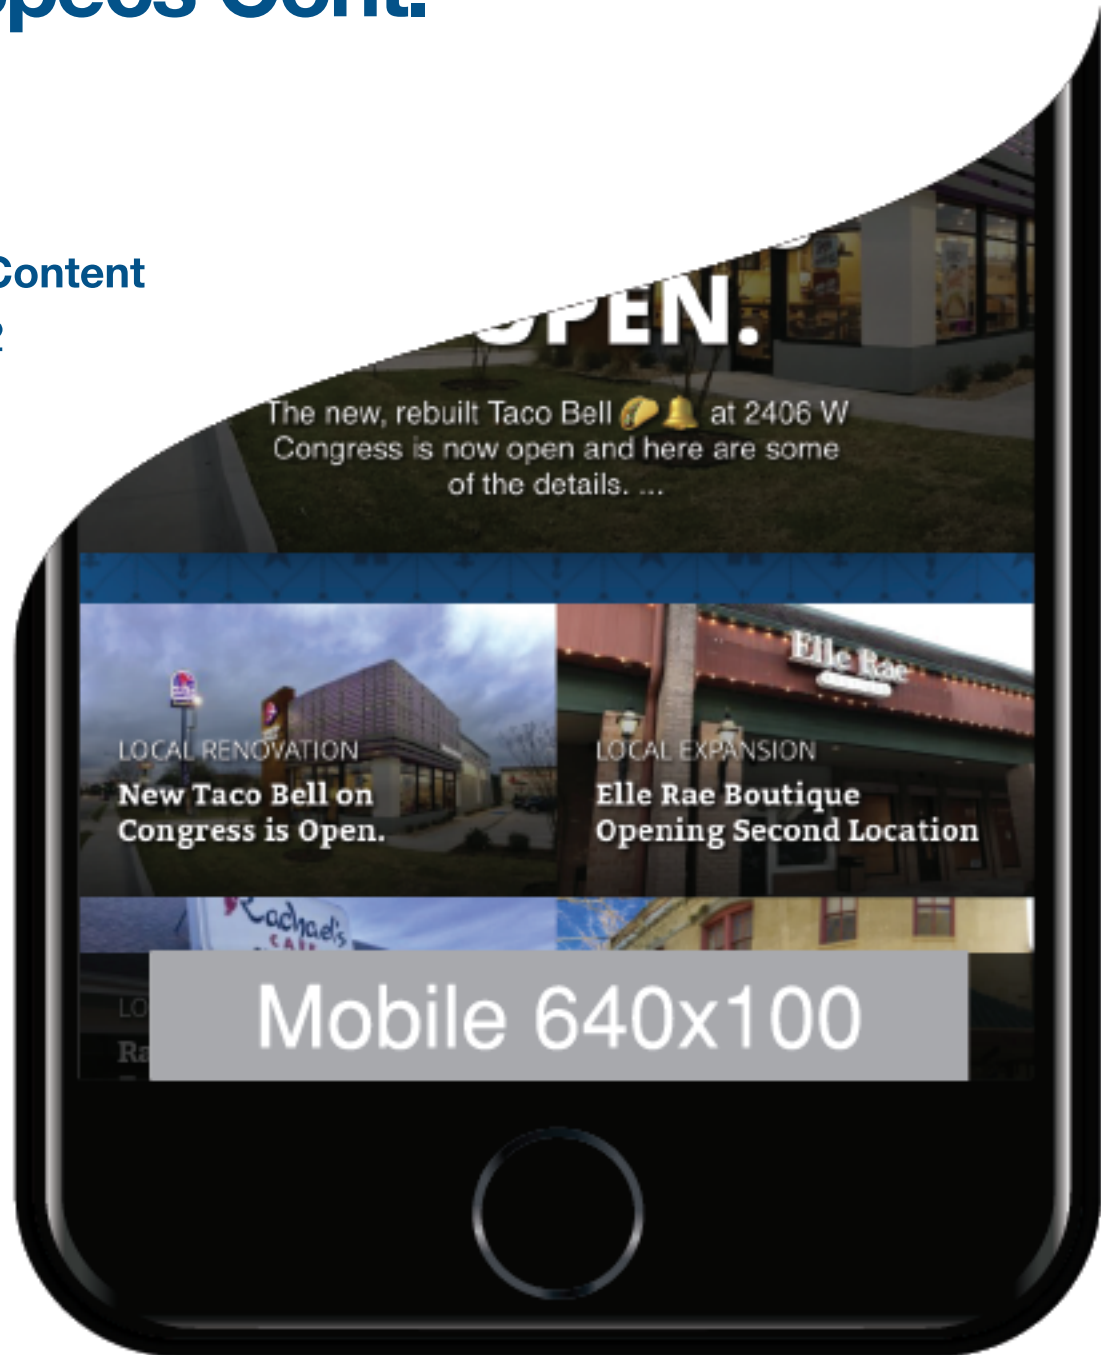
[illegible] Cont.

Content
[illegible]

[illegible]PEN.

The new, rebuilt Taco Bell 🌮🔔 at 2406 W Congress is now open and here are some of the details. ...

LOCAL RENOVATION
New Taco Bell on Congress is Open.

Elle Rae
LOCAL EXPANSION
Elle Rae Boutique Opening Second Location

Rachael's

LO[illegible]
Ra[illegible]

Mobile 640x100